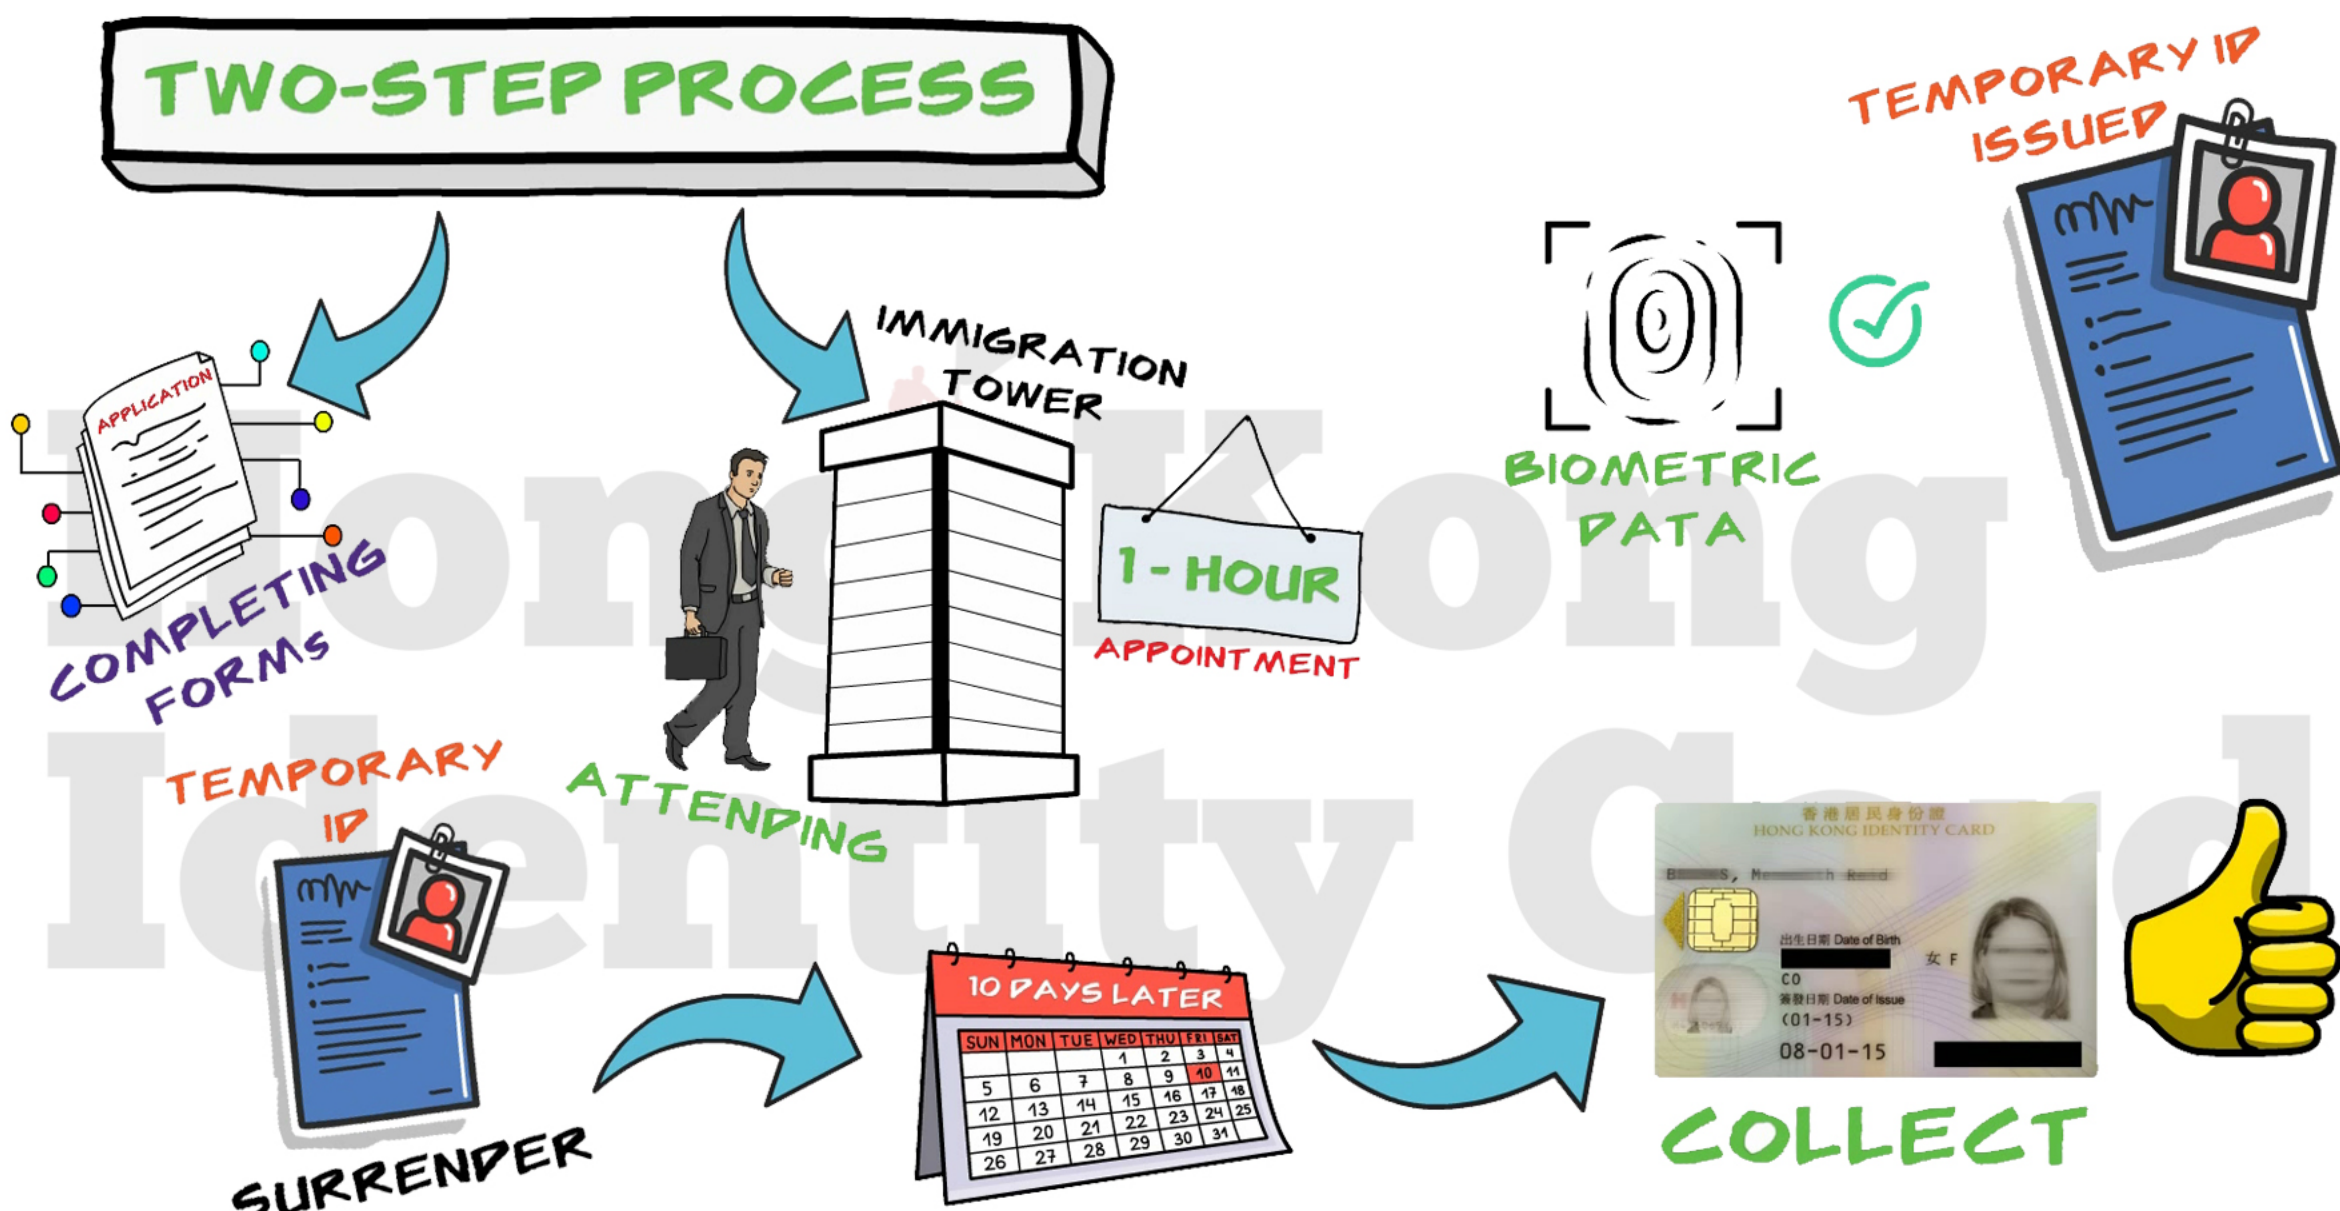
TWO-STEP PROCESS

Hong Kong Identity Card

APPLICATION

COMPLETING FORMS

IMMIGRATION TOWER

1-HOUR

APPOINTMENT

ATTENDING

BIOMETRIC DATA

TEMPORARY ID ISSUED

TEMPORARY ID

SURRENDER

10 DAYS LATER

| SUN | MON | TUE | WED | THU | FRI | SAT |
|---|---|---|---|---|---|---|
| | | | 1 | 2 | 3 | 4 |
| 5 | 6 | 7 | 8 | 9 | 10 | 11 |
| 12 | 13 | 14 | 15 | 16 | 17 | 18 |
| 19 | 20 | 21 | 22 | 23 | 24 | 25 |
| 26 | 27 | 28 | 29 | 30 | 31 | |

香港居民身份證
HONG KONG IDENTITY CARD
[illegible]
出生日期 Date of Birth
女 F
CO
簽發日期 Date of Issue
(01-15)
08-01-15

COLLECT